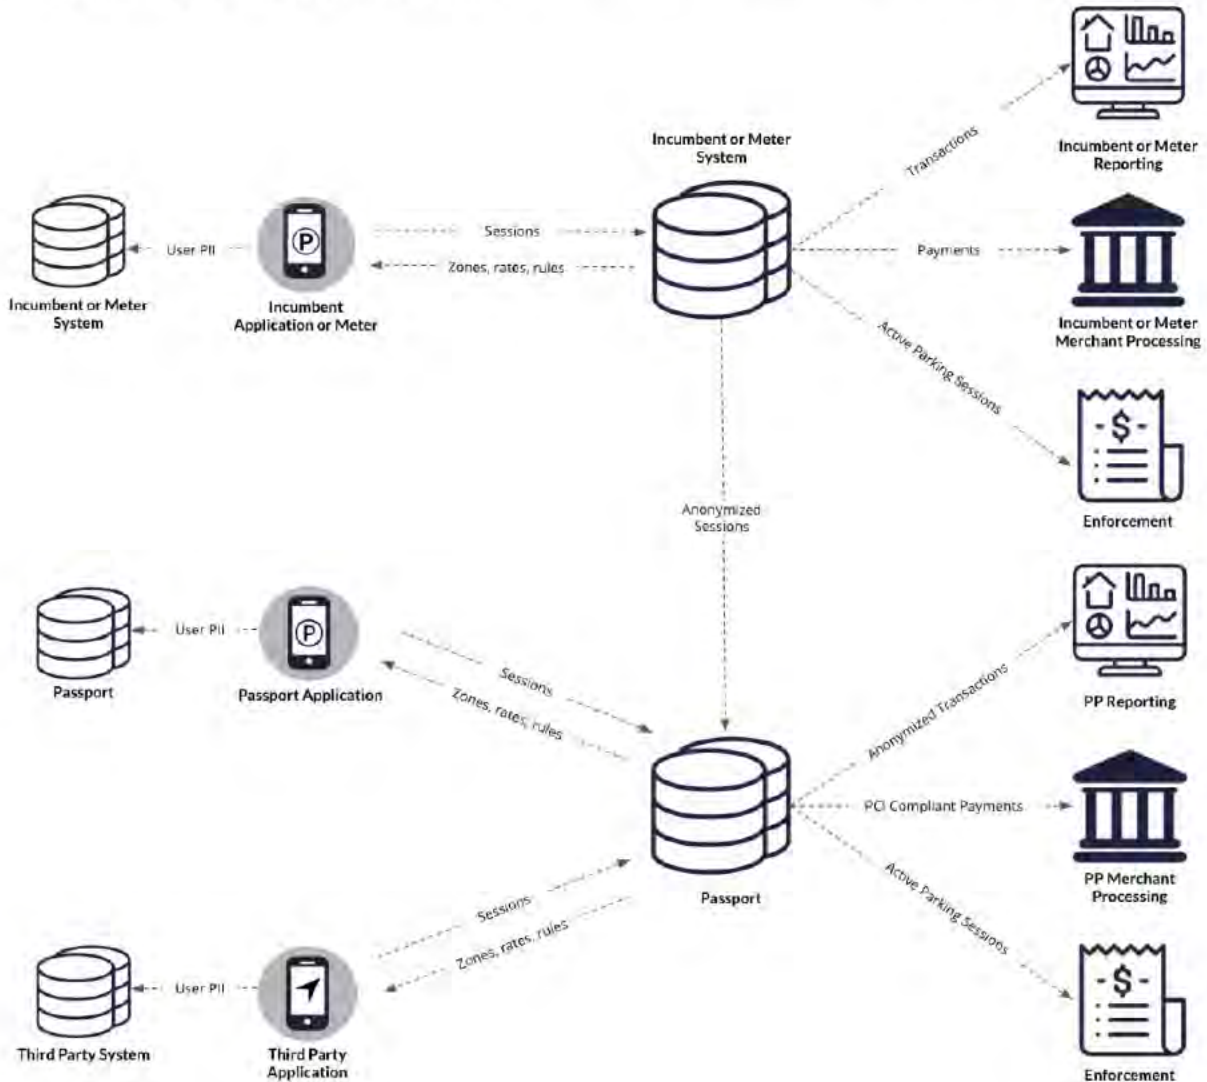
Incumbent or Meter System

Incumbent or Meter Reporting

Transactions

Incumbent or Meter System

User PII

Incumbent Application or Meter

Sessions

Zones, rates, rules

Payments

Incumbent or Meter Merchant Processing

Active Parking Sessions

Enforcement

Anonymized Sessions

Passport

User PII

Passport Application

Sessions

Zones, rates, rules

Anonymized Transactions

PP Reporting

PCI Compliant Payments

PP Merchant Processing

Passport

Active Parking Sessions

Sessions

Zones, rates, rules

Third Party System

User PII

Third Party Application

Enforcement